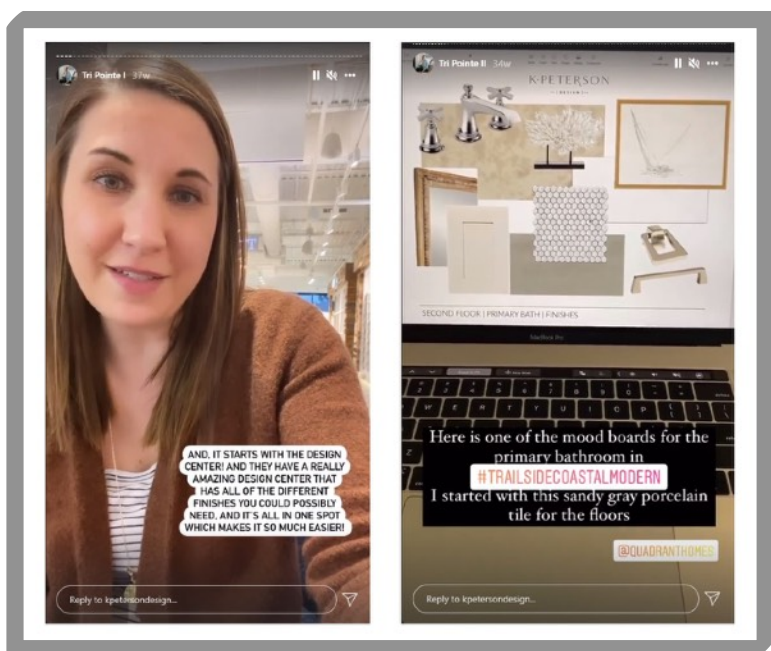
Tri Pointe I 37w

AND, IT STARTS WITH THE DESIGN CENTER! AND THEY HAVE A REALLY AMAZING DESIGN CENTER THAT HAS ALL OF THE DIFFERENT FINISHES YOU COULD POSSIBLY NEED, AND IT'S ALL IN ONE SPOT WHICH MAKES IT SO MUCH EASIER!

Reply to kpetersondesign...

Tri Pointe II 34w

K·PETERSON
DESIGN

SECOND FLOOR | PRIMARY BATH | FINISHES

MacBook Pro

Here is one of the mood boards for the primary bathroom in #TRAILSIDECOASTALMODERN
I started with this sandy gray porcelain tile for the floors

@QUADRANTHOMES

Reply to kpetersondesign...